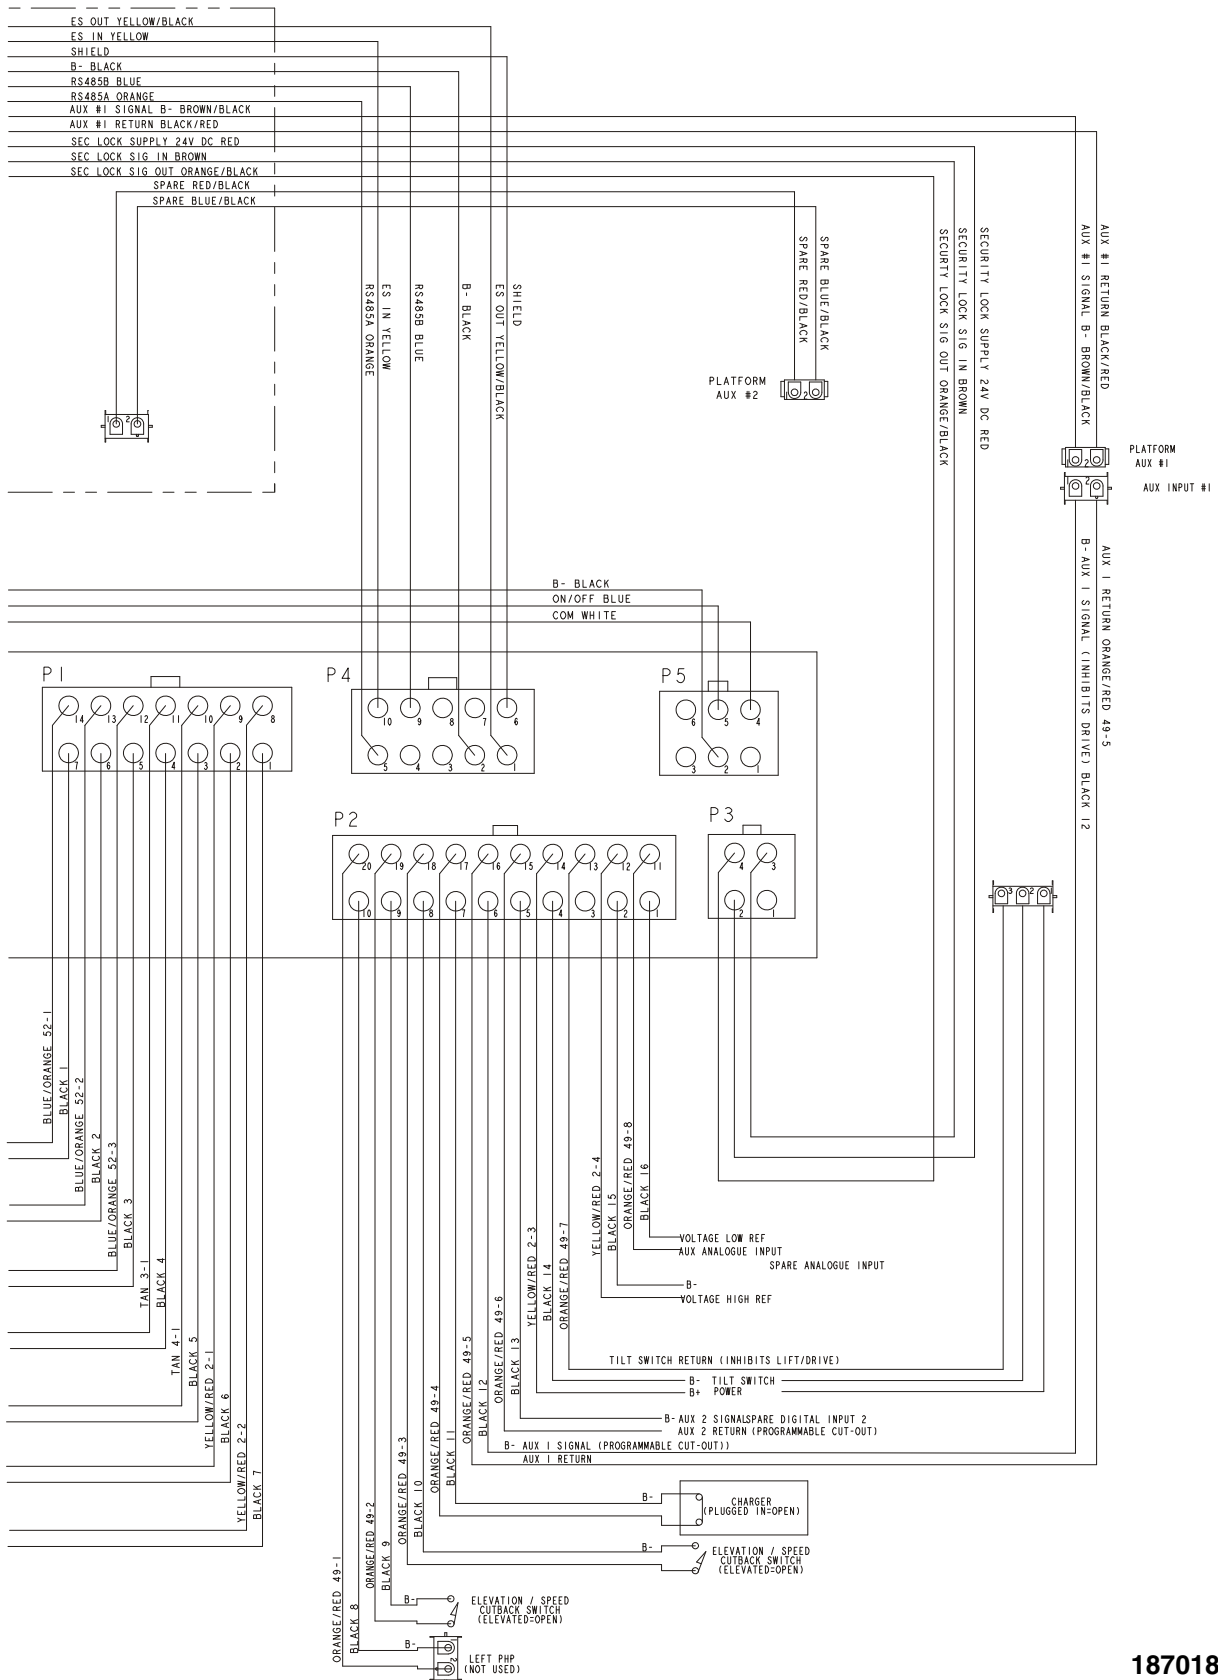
ES OUT YELLOW/BLACK
ES IN YELLOW
SHIELD
B- BLACK
RS485B BLUE
RS485A ORANGE
AUX #1 SIGNAL B- BROWN/BLACK
AUX #1 RETURN BLACK/RED
SEC LOCK SUPPLY 24V DC RED
SEC LOCK SIG IN BROWN
SEC LOCK SIG OUT ORANGE/BLACK
SPARE RED/BLACK
SPARE BLUE/BLACK

1 2

RS485A ORANGE
ES IN YELLOW
RS485B BLUE
B- BLACK
ES OUT YELLOW/BLACK
SHIELD

SPARE RED/BLACK
SPARE BLUE/BLACK
PLATFORM AUX #2
1 2

SECURTY LOCK SIG OUT ORANGE/BLACK
SECURITY LOCK SIG IN BROWN
SECURITY LOCK SUPPLY 24V DC RED

AUX #1 SIGNAL B- BROWN/BLACK
AUX #1 RETURN BLACK/RED
PLATFORM AUX #1
AUX INPUT #1
1 2
1 2

B- AUX 1 SIGNAL (INHIBITS DRIVE) BLACK 12
AUX 1 RETURN ORANGE/RED 49-5

B- BLACK
ON/OFF BLUE
COM WHITE

P1
14 13 12 11 10 9 8
7 6 5 4 3 2 1

P4
10 9 8 7 6
5 4 3 2 1

P5
6 5 4
3 2 1

P2
20 19 18 17 16 15 14 13 12 11
10 9 8 7 6 5 4 3 2 1

P3
4 3
2 1

1 2 3

BLUE/ORANGE 52-1
BLACK 1
BLUE/ORANGE 52-2
BLACK 2
BLUE/ORANGE 52-3
BLACK 3
TAN 3-1
BLACK 4
TAN 4-1
BLACK 5
YELLOW/RED 2-1
BLACK 6
YELLOW/RED 2-2
BLACK 7

YELLOW/RED 2-4
BLACK 15
ORANGE/RED 49-8
BLACK 16
VOLTAGE LOW REF
AUX ANALOGUE INPUT
SPARE ANALOGUE INPUT
B-
VOLTAGE HIGH REF

YELLOW/RED 2-3
BLACK 14
ORANGE/RED 49-7
TILT SWITCH RETURN (INHIBITS LIFT/DRIVE)
B- TILT SWITCH
B+ POWER

ORANGE/RED 49-6
BLACK 13
B- AUX 2 SIGNALSPARE DIGITAL INPUT 2
AUX 2 RETURN (PROGRAMMABLE CUT-OUT)

ORANGE/RED 49-5
BLACK 12
B- AUX 1 SIGNAL (PROGRAMMABLE CUT-OUT)
AUX 1 RETURN

ORANGE/RED 49-4
BLACK 11
B-
CHARGER (PLUGGED IN=OPEN)

ORANGE/RED 49-3
BLACK 10
B-
ELEVATION / SPEED CUTBACK SWITCH (ELEVATED=OPEN)

ORANGE/RED 49-2
BLACK 9
B-
ELEVATION / SPEED CUTBACK SWITCH (ELEVATED=OPEN)

ORANGE/RED 49-1
BLACK 8
B-
1
2
LEFT PHP (NOT USED)

187018